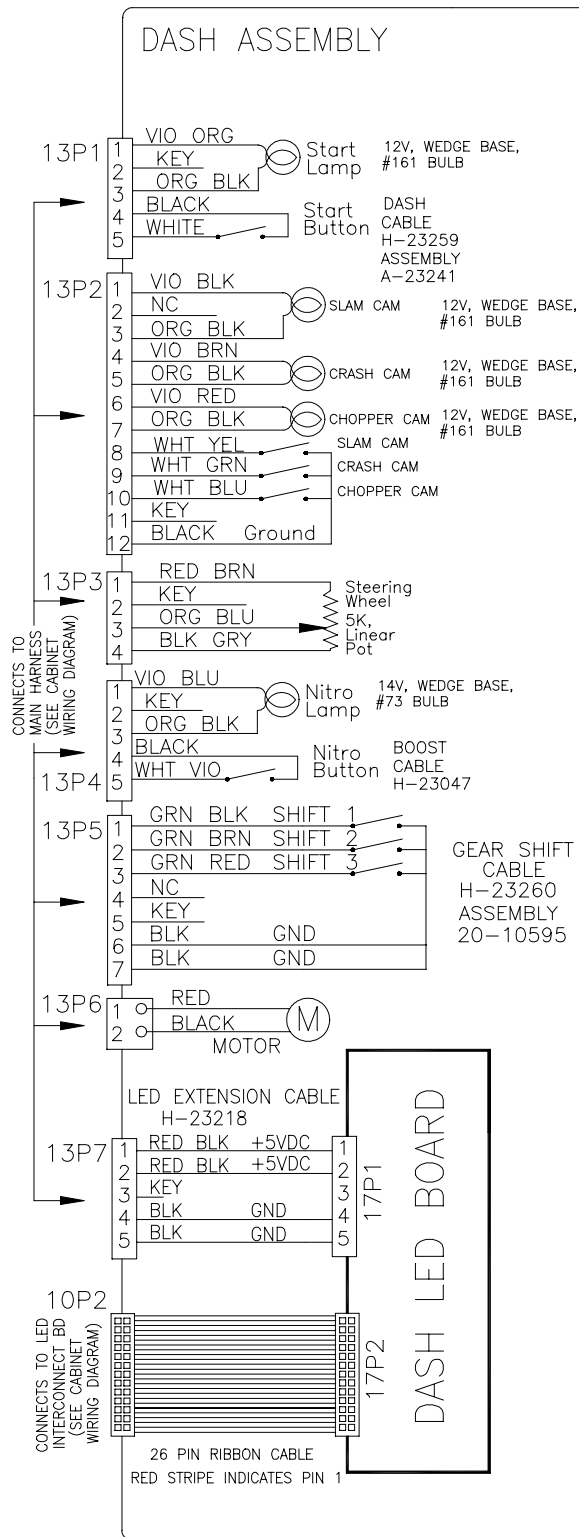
DASH ASSEMBLY

13P1
1 VIO ORG
2 KEY
3 ORG BLK
4 BLACK
5 WHITE
Start Lamp
12V, WEDGE BASE, #161 BULB
Start Button
DASH CABLE H-23259 ASSEMBLY A-23241

13P2
1 VIO BLK
2 NC
3 ORG BLK
4 VIO BRN
5 ORG BLK
6 VIO RED
7 ORG BLK
8 WHT YEL
9 WHT GRN
10 WHT BLU
11 KEY
12 BLACK Ground
SLAM CAM
12V, WEDGE BASE, #161 BULB
CRASH CAM
12V, WEDGE BASE, #161 BULB
CHOPPER CAM
12V, WEDGE BASE, #161 BULB
SLAM CAM
CRASH CAM
CHOPPER CAM

13P3
1 RED BRN
2 KEY
3 ORG BLU
4 BLK GRY
Steering Wheel 5K, Linear Pot

CONNECTS TO MAIN HARNESS (SEE CABINET WIRING DIAGRAM)

1 VIO BLU
2 KEY
3 ORG BLK
4 BLACK
5 WHT VIO
13P4
Nitro Lamp
14V, WEDGE BASE, #73 BULB
Nitro Button
BOOST CABLE H-23047

13P5
1 GRN BLK SHIFT 1
2 GRN BRN SHIFT 2
3 GRN RED SHIFT 3
4 NC
5 KEY
6 BLK GND
7 BLK GND
GEAR SHIFT CABLE H-23260 ASSEMBLY 20-10595

13P6
1 RED
2 BLACK
M
MOTOR

LED EXTENSION CABLE H-23218
13P7
1 RED BLK +5VDC
2 RED BLK +5VDC
3 KEY
4 BLK GND
5 BLK GND
17P1
1
2
3
4
5
DASH LED BOARD

10P2
CONNECTS TO LED INTERCONNECT BD (SEE CABINET WIRING DIAGRAM)
17P2
26 PIN RIBBON CABLE
RED STRIPE INDICATES PIN 1